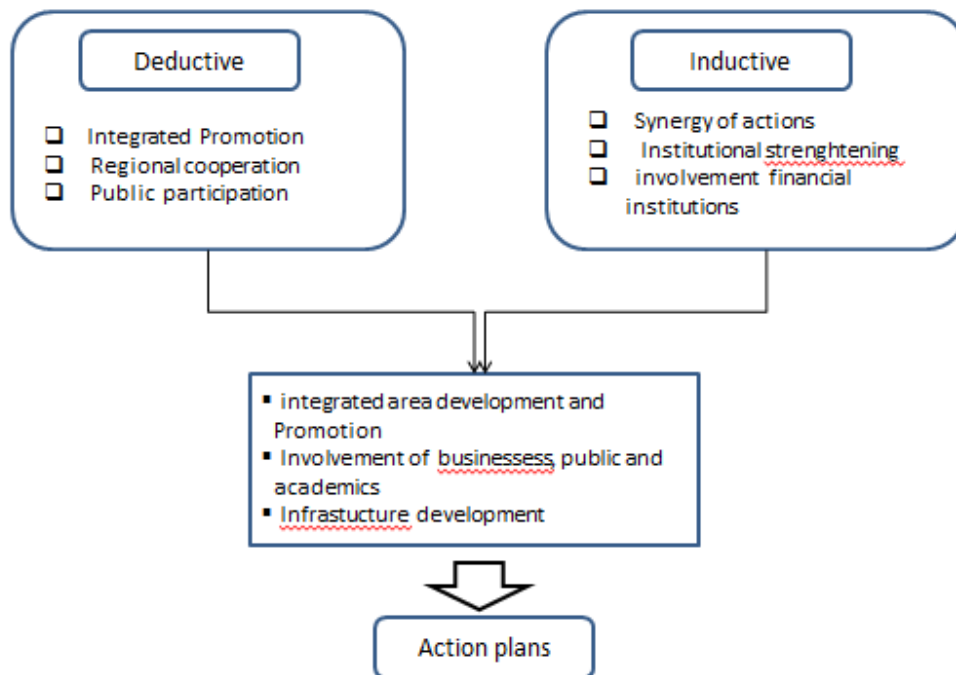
Deductive

- Integrated Promotion
- Regional cooperation
- Public participation

Inductive

- Synergy of actions
- Institutional strenghtening
- involvement financial institutions

- integrated area development and Promotion
- Involvement of businessess, public and academics
- Infrastucture development

Action plans